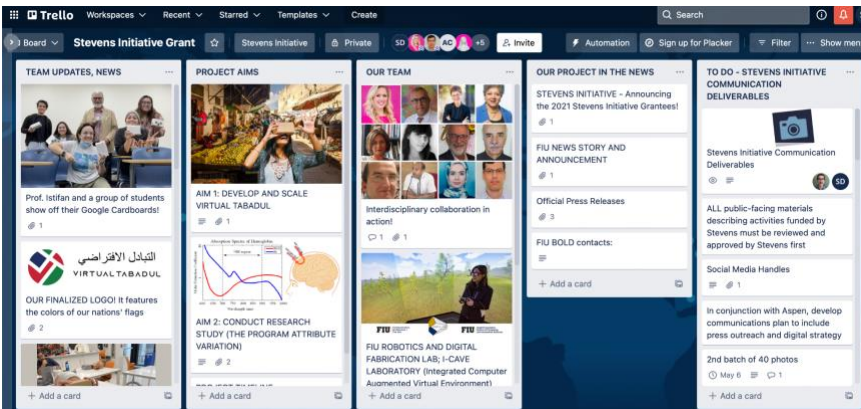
Trello Workspaces Recent Starred Templates Create

Search

Board Stevens Initiative Grant Stevens Initiative Private SD AC +5 Invite Automation Sign up for Placker Filter Show men

TEAM UPDATES, NEWS

Prof. Istifan and a group of students show off their Google Cardboards!

1

التبادل الافتراضي
VIRTUALTABADUL

OUR FINALIZED LOGO! It features the colors of our nations' flags

2

+ Add a card

PROJECT AIMS

AIM 1: DEVELOP AND SCALE VIRTUAL TABADUL

1

Absorption Spectra of Hemoglobin

AIM 2: CONDUCT RESEARCH STUDY (THE PROGRAM ATTRIBUTE VARIATION)

2

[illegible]

+ Add a card

OUR TEAM

Interdisciplinary collaboration in action!

1 1

FIU FIU

FIU ROBOTICS AND DIGITAL FABRICATION LAB; I-CAVE LABORATORY (Integrated Computer Augmented Virtual Environment)

+ Add a card

OUR PROJECT IN THE NEWS

STEVENS INITIATIVE - Announcing the 2021 Stevens Initiative Grantees!

1

FIU NEWS STORY AND ANNOUNCEMENT

1

Official Press Releases

3

FIU BOLD contacts:

+ Add a card

TO DO - STEVENS INITIATIVE COMMUNICATION DELIVERABLES

Stevens Initiative Communication Deliverables

SD

ALL public-facing materials describing activities funded by Stevens must be reviewed and approved by Stevens first

Social Media Handles

1

In conjunction with Aspen, develop communications plan to include press outreach and digital strategy

2nd batch of 40 photos

May 6 1

+ Add a card